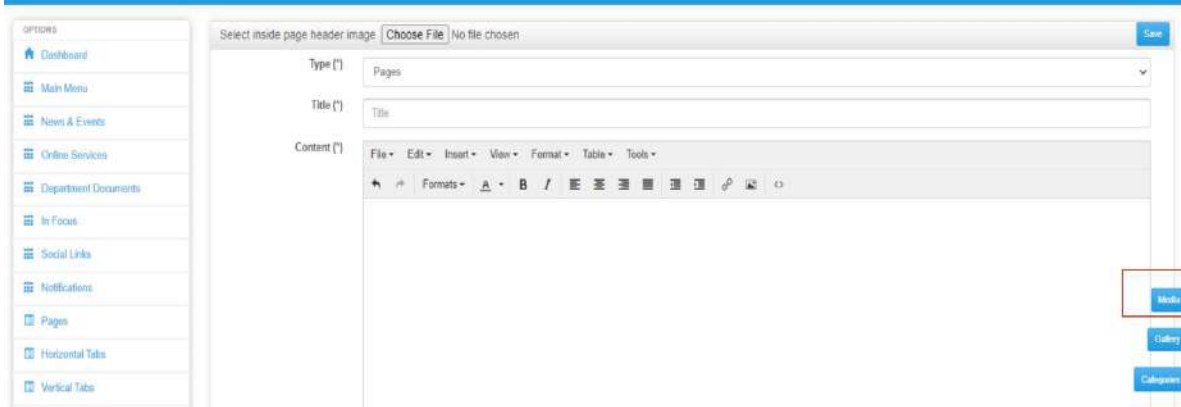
OPTIONS
Dashboard
Main Menu
News & Events
Online Services
Department Documents
In Focus
Social Links
Notifications
Pages
Horizontal Tabs
Vertical Tabs

Select inside page header image Choose File No file chosen
Save
Type (*) Pages
Title (*) Title
Content (*)
File ▾ Edit ▾ Insert ▾ View ▾ Format ▾ Table ▾ Tools ▾
Formats ▾ A ▾ B I
Media
Gallery
Categories